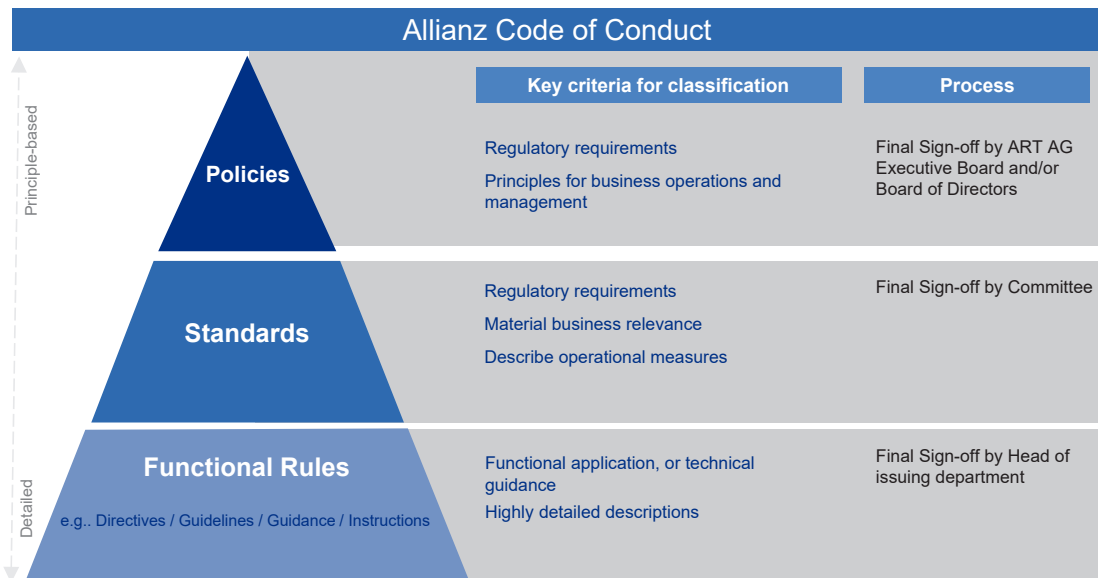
Allianz Code of Conduct

Principle-based

Detailed

Key criteria for classification

Process

Policies

Regulatory requirements

Principles for business operations and management

Final Sign-off by ART AG Executive Board and/or Board of Directors

Standards

Regulatory requirements

Material business relevance

Describe operational measures

Final Sign-off by Committee

Functional Rules

e.g.. Directives / Guidelines / Guidance / Instructions

Functional application, or technical guidance

Highly detailed descriptions

Final Sign-off by Head of issuing department